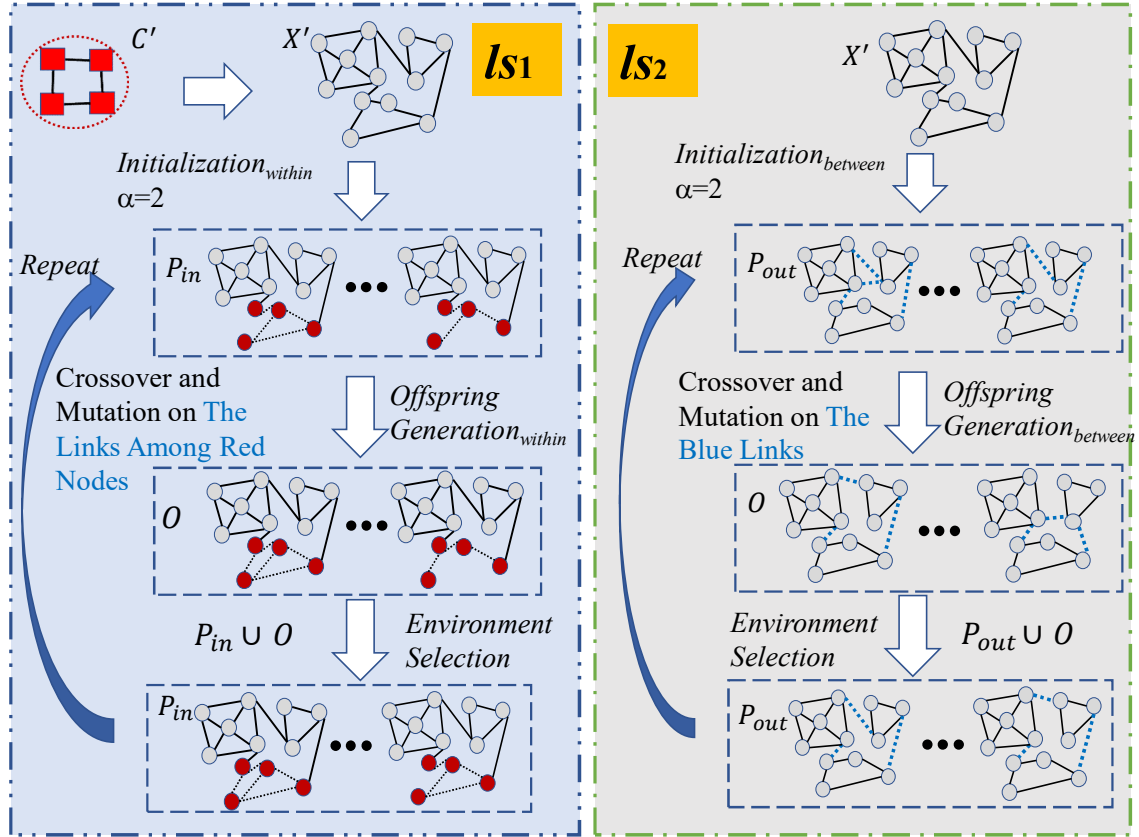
$C'$

$X'$

$ls_1$

$Initialization_{within}$
α=2

Repeat

$P_{in}$

Crossover and Mutation on The Links Among Red Nodes

$Offspring\ Generation_{within}$

$O$

$P_{in} \cup O$

Environment Selection

$P_{in}$

$ls_2$

$X'$

$Initialization_{between}$
α=2

Repeat

$P_{out}$

Crossover and Mutation on The Blue Links

$Offspring\ Generation_{between}$

$O$

Environment Selection

$P_{out} \cup O$

$P_{out}$